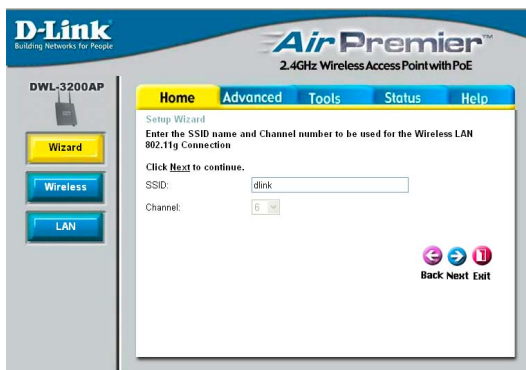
D-Link
Building Networks for People

AirPremier™
2.4GHz Wireless Access Point with PoE

DWL-3200AP

Wizard

Wireless

LAN

Home Advanced Tools Status Help

Setup Wizard

Enter the SSID name and Channel number to be used for the Wireless LAN 802.11g Connection

Click Next to continue.

SSID: dlink

Channel: 6

Back Next Exit